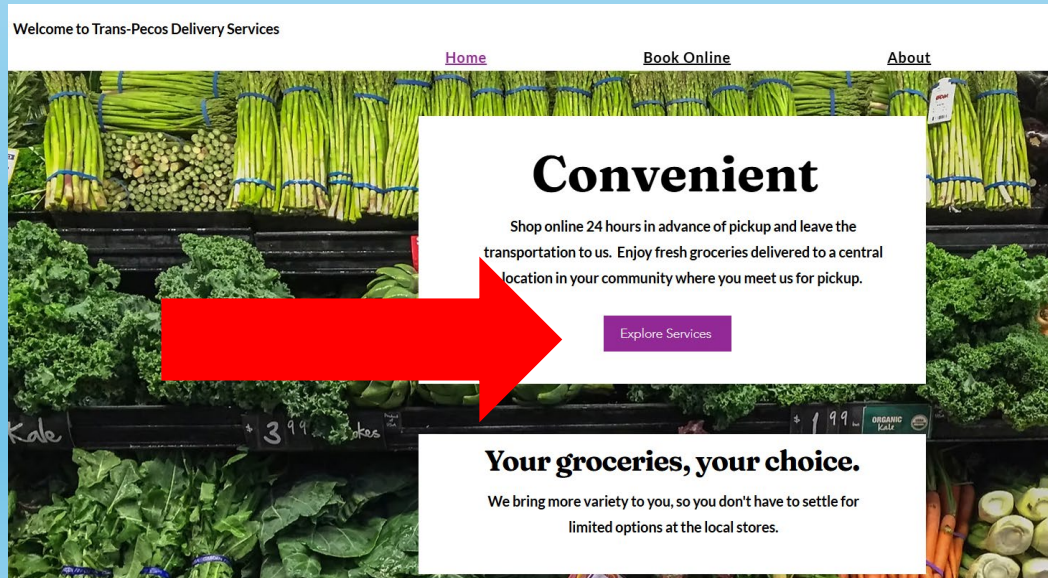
Welcome to Trans-Pecos Delivery Services

Home Book Online About

Convenient

Shop online 24 hours in advance of pickup and leave the transportation to us. Enjoy fresh groceries delivered to a central location in your community where you meet us for pickup.

Explore Services

Kale $3^{99}$ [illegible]okes

1 99 ORGANIC Kale

Your groceries, your choice.

We bring more variety to you, so you don't have to settle for limited options at the local stores.